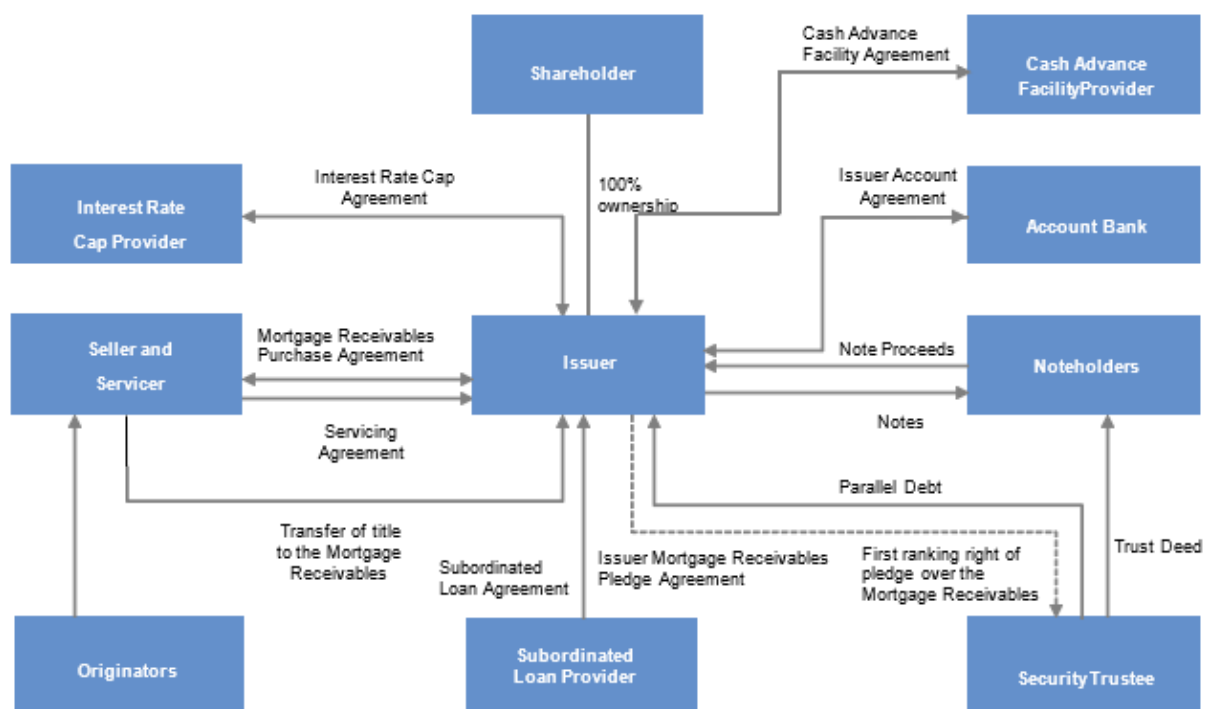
Shareholder

Cash Advance Facility Agreement

Cash Advance FacilityProvider

Interest Rate Cap Agreement

100% ownership

Issuer Account Agreement

Interest Rate Cap Provider

Account Bank

Seller and Servicer

Mortgage Receivables Purchase Agreement

Issuer

Note Proceeds

Noteholders

Servicing Agreement

Notes

Parallel Debt

Transfer of title to the Mortgage Receivables

Subordinated Loan Agreement

Issuer Mortgage Receivables Pledge Agreement

First ranking right of pledge over the Mortgage Receivables

Trust Deed

Originators

Subordinated Loan Provider

Security Trustee